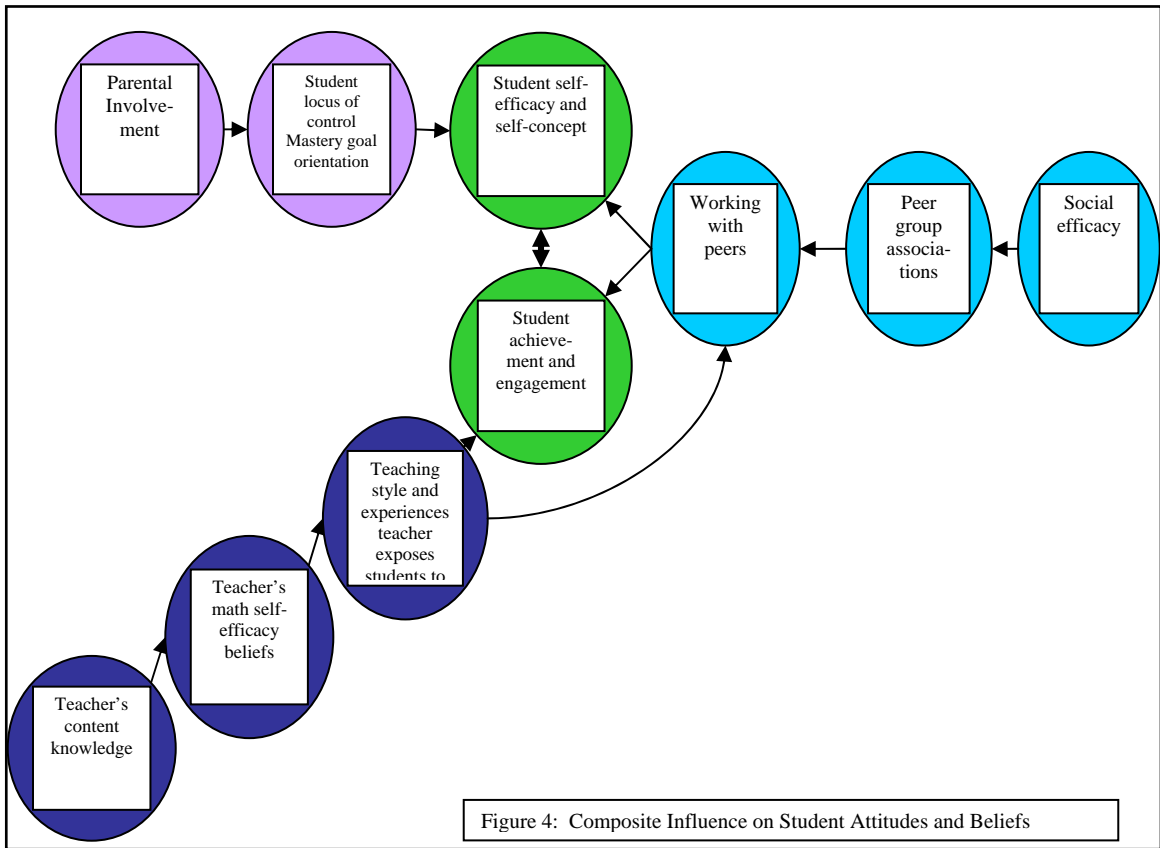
Parental Involvement

Student locus of control Mastery goal orientation

Student self-efficacy and self-concept

Working with peers

Peer group associations

Social efficacy

Student achievement and engagement

Teaching style and experiences teacher exposes students to

Teacher's math self-efficacy beliefs

Teacher's content knowledge

Figure 4: Composite Influence on Student Attitudes and Beliefs